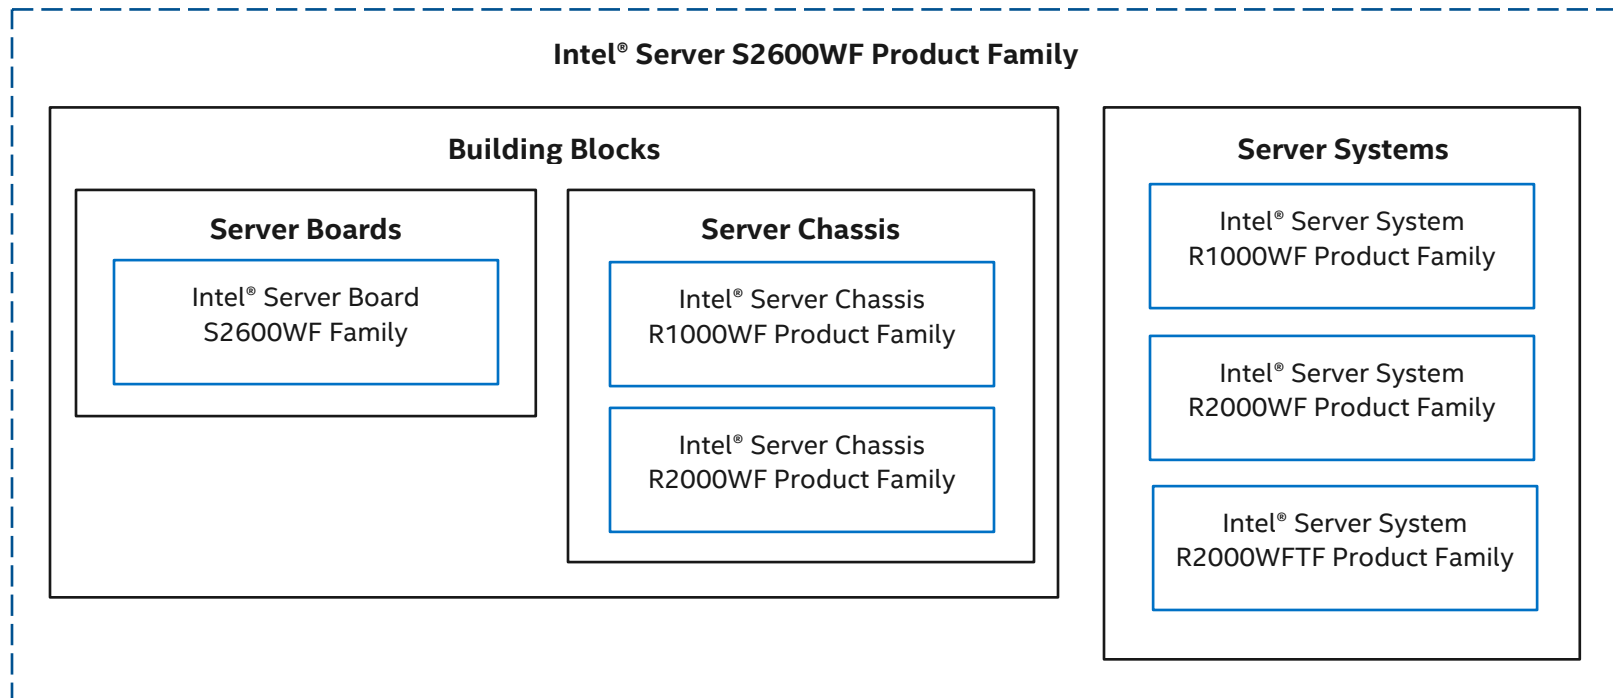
Intel® Server S2600WF Product Family

Building Blocks

Server Boards

Intel® Server Board S2600WF Family

Server Chassis

Intel® Server Chassis R1000WF Product Family

Intel® Server Chassis R2000WF Product Family

Server Systems

Intel® Server System R1000WF Product Family

Intel® Server System R2000WF Product Family

Intel® Server System R2000WFTF Product Family